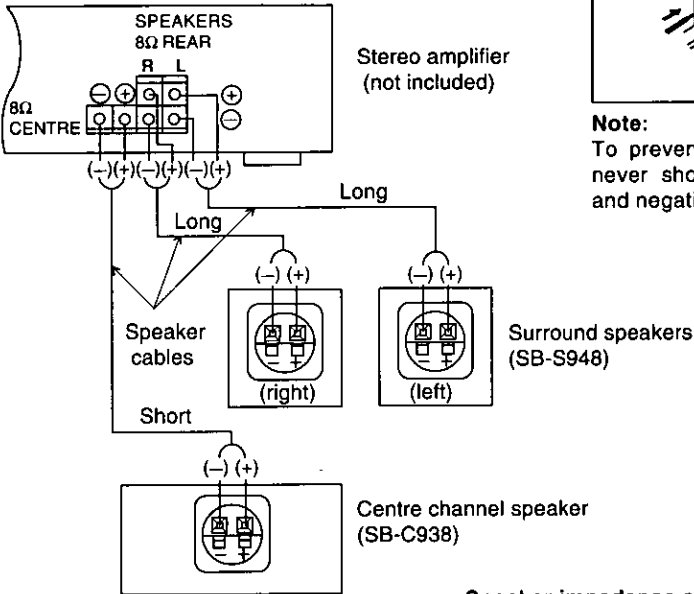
SPEAKERS
8Ω REAR
R L
⊖ ⊕ ⊕
8Ω ⊖
CENTRE
(–)(+)(–)(+)(–)(+)

Stereo amplifier (not included)

Note:
To preven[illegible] never sho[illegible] and negati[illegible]

Long
Long
(–) (+)
(–) (+)

Speaker cables

(right)
(left)

Surround speakers (SB-S948)

Short
(–) (+)

Centre channel speaker (SB-C938)

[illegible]